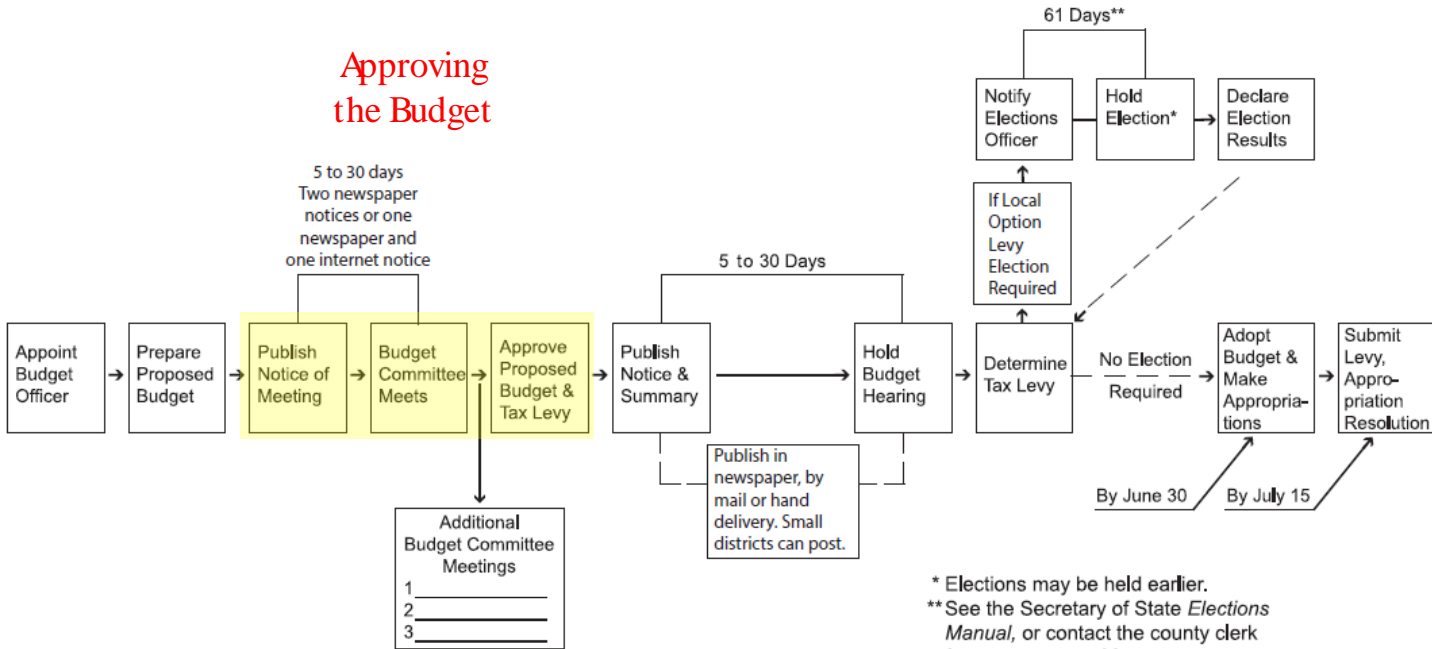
Approving the Budget

5 to 30 days
Two newspaper notices or one newspaper and one internet notice

Appoint Budget Officer

Prepare Proposed Budget

Publish Notice of Meeting

Budget Committee Meets

Approve Proposed Budget & Tax Levy

Additional Budget Committee Meetings
1
2
3

5 to 30 Days

Publish Notice & Summary

Hold Budget Hearing

Publish in newspaper, by mail or hand delivery. Small districts can post.

Determine Tax Levy

If Local Option Levy Election Required

61 Days**

Notify Elections Officer

Hold Election*

Declare Election Results

No Election Required

Adopt Budget & Make Appropriations

Submit Levy, Appropriation Resolution

By June 30

By July 15

* Elections may be held earlier.
** See the Secretary of State *Elections Manual*, or contact the county clerk